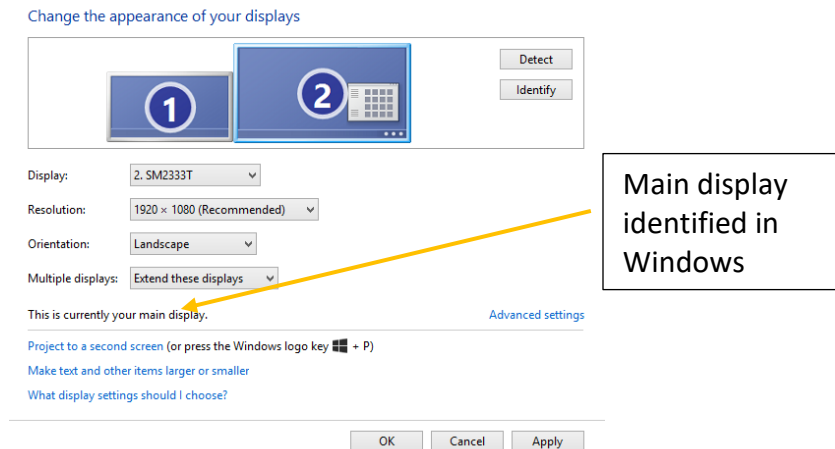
Change the appearance of your displays

1

2

Detect

Identify

Display: 2. SM2333T

Resolution: 1920 × 1080 (Recommended)

Orientation: Landscape

Multiple displays: Extend these displays

This is currently your main display.

Advanced settings

Project to a second screen (or press the Windows logo key + P)

Make text and other items larger or smaller

What display settings should I choose?

OK Cancel Apply

Main display identified in Windows